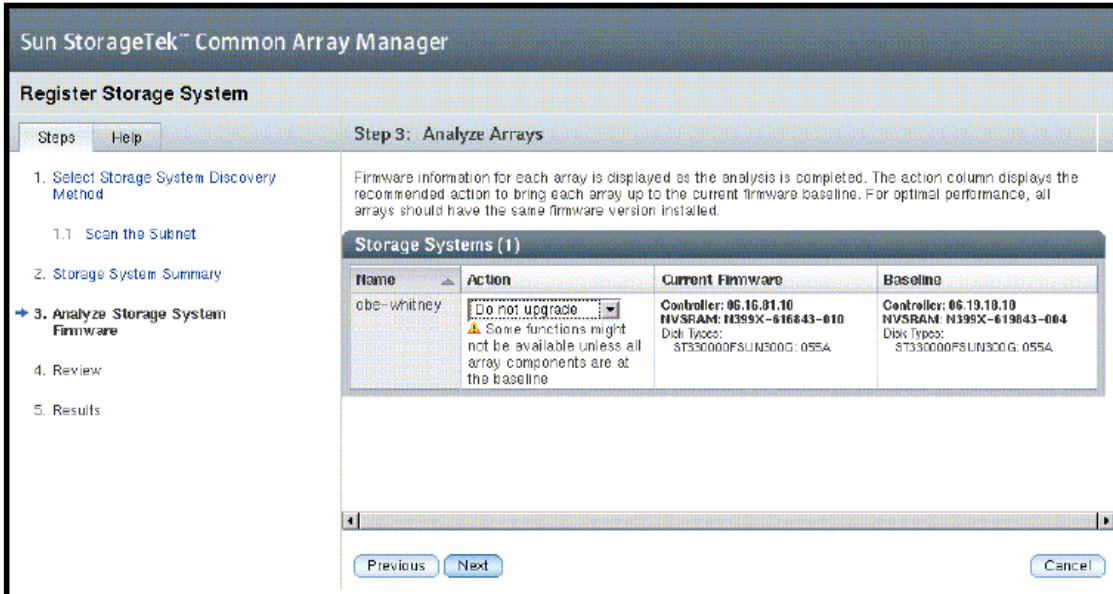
Sun StorageTek™ Common Array Manager

Register Storage System

Steps Help

1. Select Storage System Discovery Method

1.1 Scan the Subnet

2. Storage System Summary

3. Analyze Storage System Firmware

4. Review

5. Results

Step 3: Analyze Arrays

Firmware information for each array is displayed as the analysis is completed. The action column displays the recommended action to bring each array up to the current firmware baseline. For optimal performance, all arrays should have the same firmware version installed.

Storage Systems (1)

| Name | Action | Current Firmware | Baseline |
|---|---|---|---|
| obe-whitney | Do not upgrade ⚠ Some functions might not be available unless all array components are at the baseline | Controller: 06.16.81.10 NVSRAM: N399X-616843-010 Disk Types: ST330000FSUN300G: 055A | Controller: 06.19.10.10 NVSRAM: N399X-619843-004 Disk Types: ST330000FSUN300G: 055A |

Previous Next Cancel